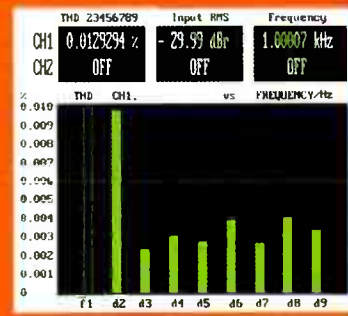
THD 23456789
Input RMS
Frequency

CH1 0.0129294 %
- 29.93 dBr
1.00007 kHz

CH2 OFF
OFF
OFF

%
THD CH1. vs FREQUENCY/Hz

0.010
0.009
0.008
0.007
0.006
0.005
0.004
0.003
0.002
0.001
0

f1 d2 d3 d4 d5 d6 d7 d8 d9